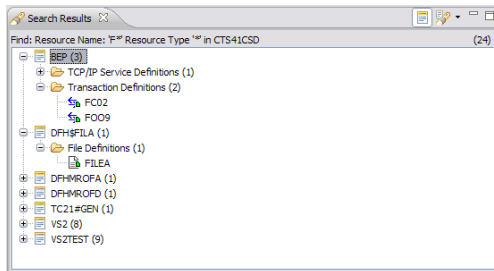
Search Results ☒

Find: Resource Name: 'F*' Resource Type '*' in CTS41CSD (24)

BEP (3)
TCP/IP Service Definitions (1)
Transaction Definitions (2)
FC02
FOO9
DFH$FILA (1)
File Definitions (1)
FILEA
DFHMROFA (1)
DFHMROFD (1)
TC21#GEN (1)
VS2 (8)
VS2TEST (9)